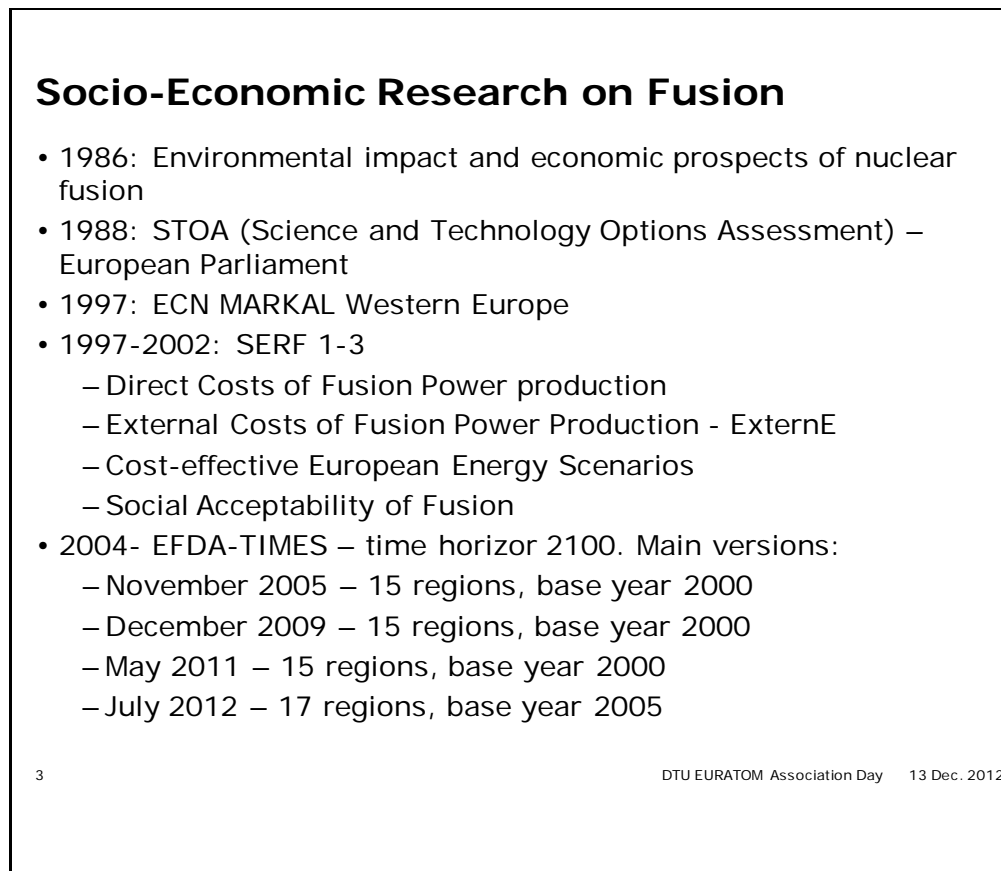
Socio-Economic Research on Fusion

• 1986: Environmental impact and economic prospects of nuclear fusion
• 1988: STOA (Science and Technology Options Assessment) – European Parliament
• 1997: ECN MARKAL Western Europe
• 1997-2002: SERF 1-3
– Direct Costs of Fusion Power production
– External Costs of Fusion Power Production - ExternE
– Cost-effective European Energy Scenarios
– Social Acceptability of Fusion
• 2004- EFDA-TIMES – time horizor 2100. Main versions:
– November 2005 – 15 regions, base year 2000
– December 2009 – 15 regions, base year 2000
– May 2011 – 15 regions, base year 2000
– July 2012 – 17 regions, base year 2005

3

DTU EURATOM Association Day 13 Dec. 2012